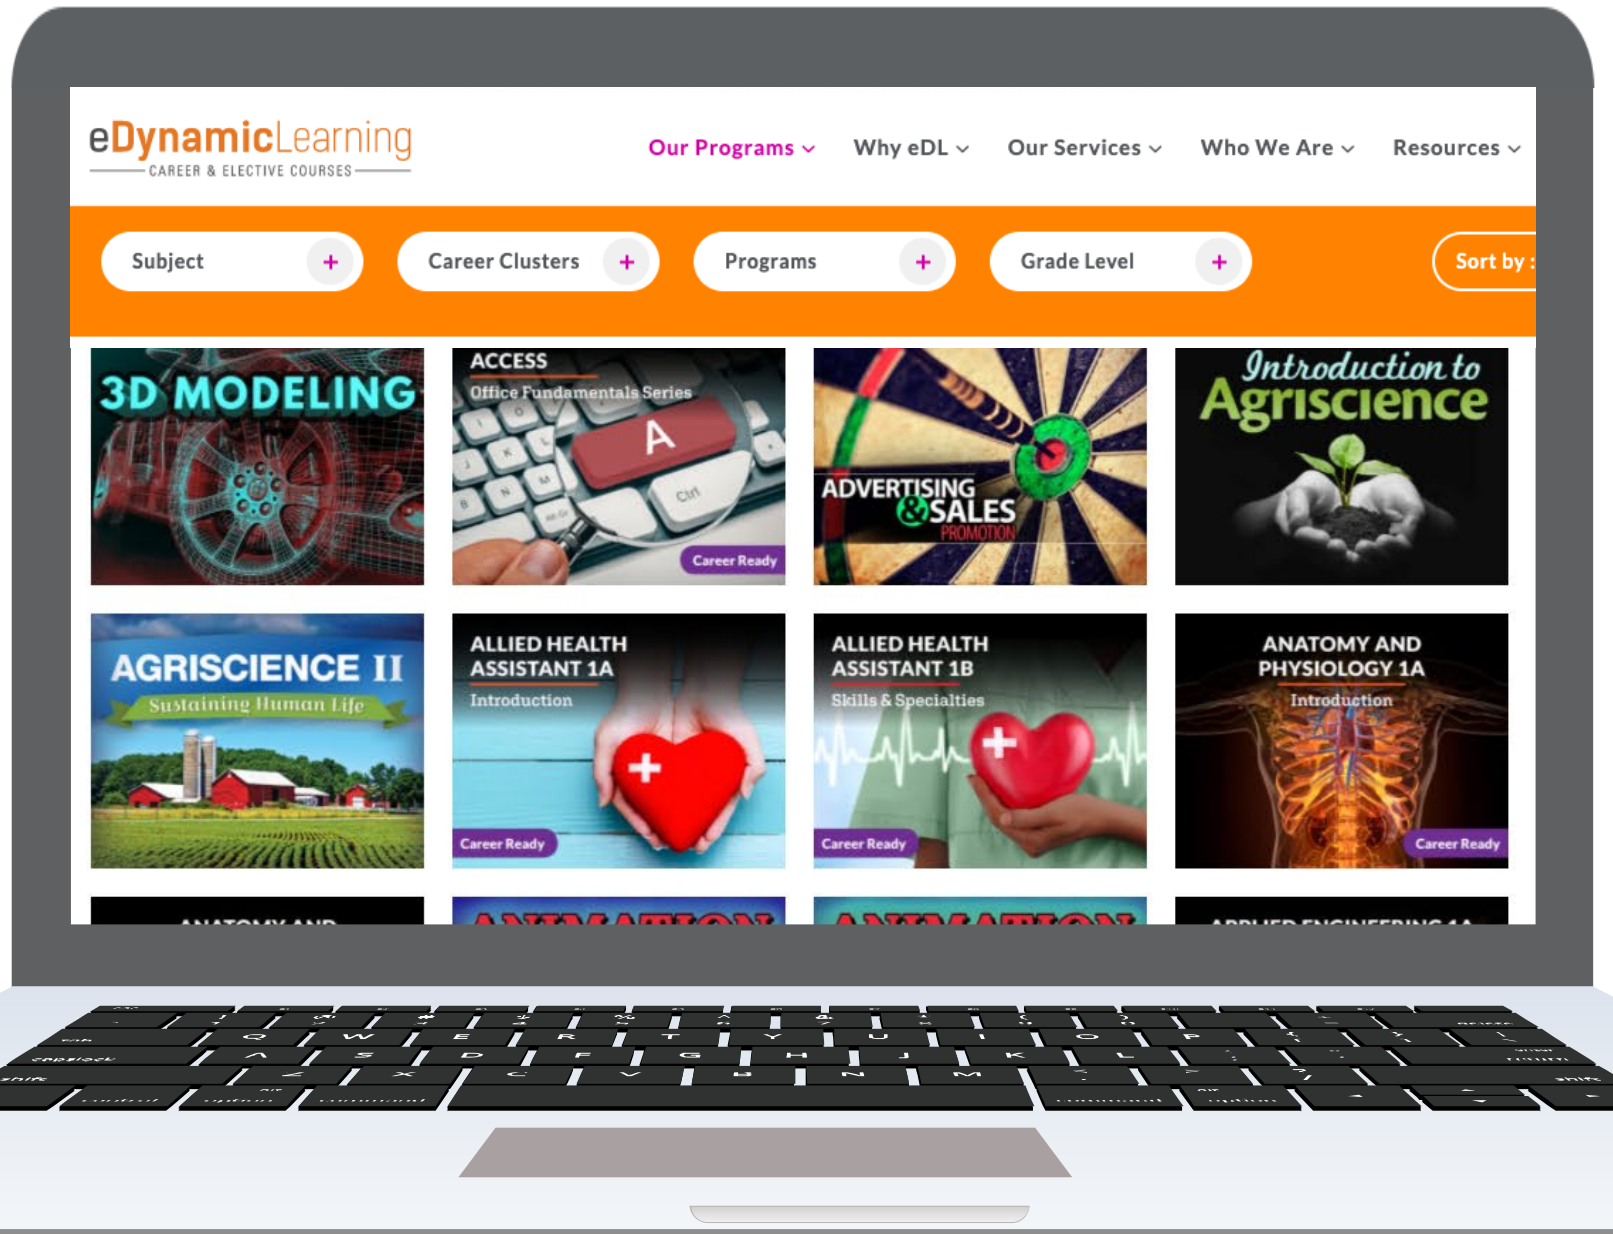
eDynamicLearning
CAREER & ELECTIVE COURSES

Our Programs Why eDL Our Services Who We Are Resources

Subject +
Career Clusters +
Programs +
Grade Level +
Sort by :

3D MODELING

ACCESS
Office Fundamentals Series
A
Ctrl
Career Ready

ADVERTISING & SALES PROMOTION

Introduction to Agriscience

AGRISCIENCE II
Sustaining Human Life

ALLIED HEALTH ASSISTANT 1A
Introduction
Career Ready

ALLIED HEALTH ASSISTANT 1B
Skills & Specialties
Career Ready

ANATOMY AND PHYSIOLOGY 1A
Introduction
Career Ready

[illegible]